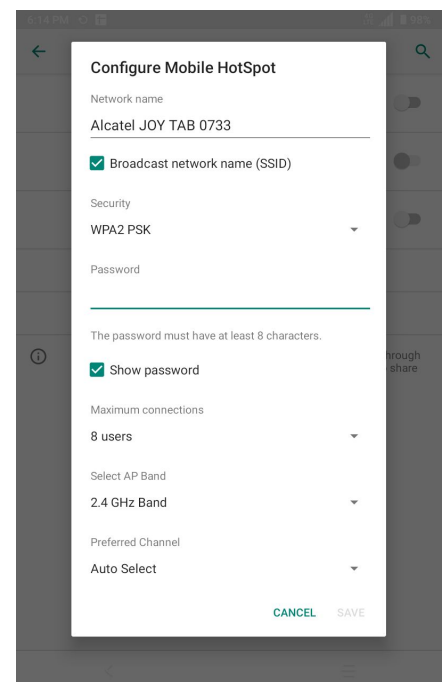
6:14 PM

98%

Configure Mobile HotSpot

Network name

Alcatel JOY TAB 0733

Broadcast network name (SSID)

Security

WPA2 PSK

Password

The password must have at least 8 characters.

Show password

Maximum connections

8 users

Select AP Band

2.4 GHz Band

Preferred Channel

Auto Select

CANCEL SAVE

hrough
share